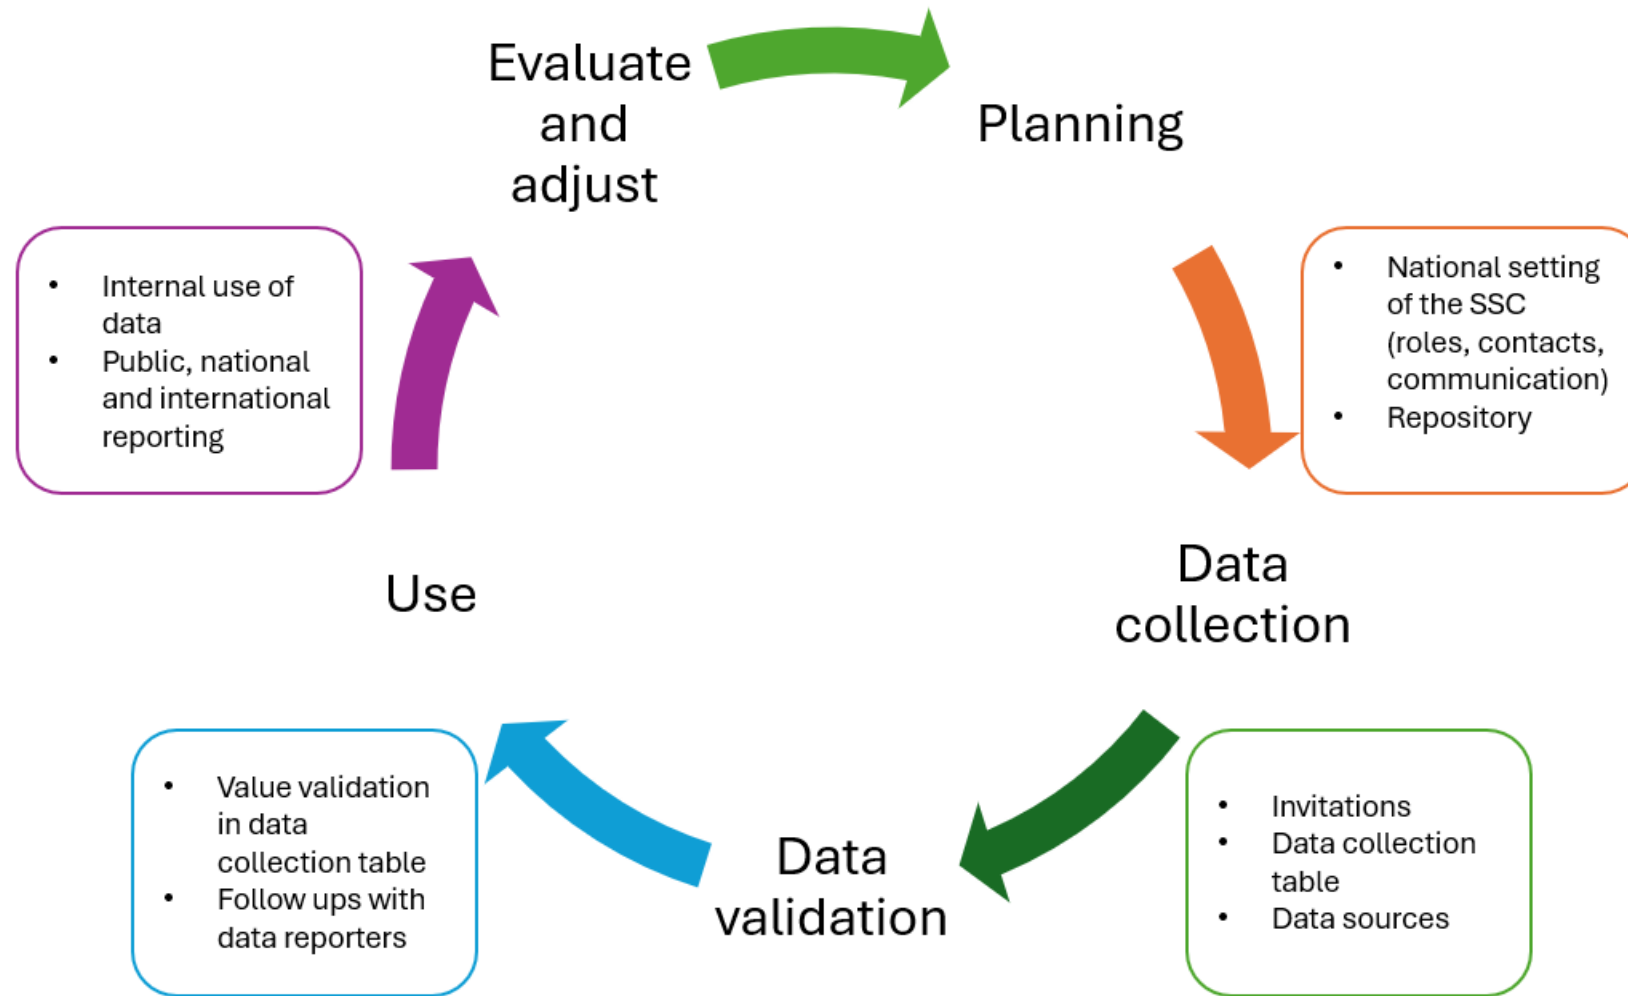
Evaluate and adjust

Planning

- National setting of the SSC (roles, contacts, communication)
- Repository

Data collection

- Invitations
- Data collection table
- Data sources

Data validation

- Value validation in data collection table
- Follow ups with data reporters

Use

- Internal use of data
- Public, national and international reporting